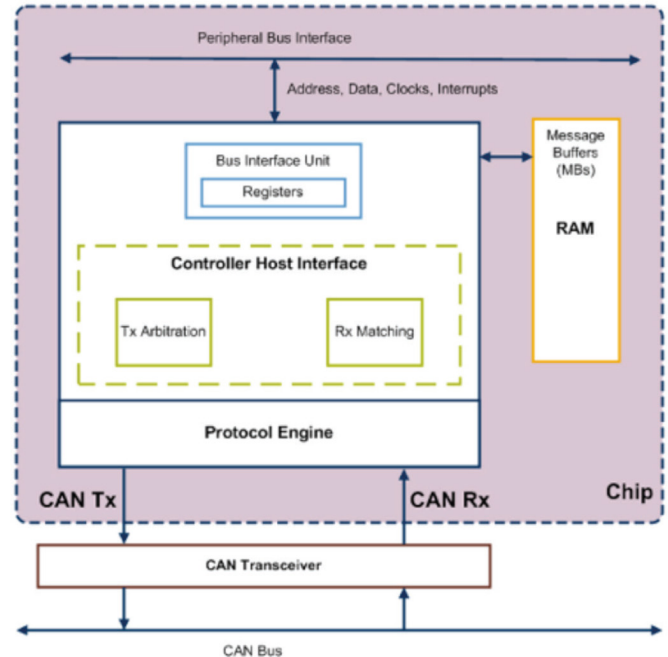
Peripheral Bus Interface

Address, Data, Clocks, Interrupts

Bus Interface Unit

Registers

Message Buffers (MBs)

RAM

Controller Host Interface

Tx Arbitration

Rx Matching

Protocol Engine

CAN Tx

CAN Rx

Chip

CAN Transceiver

CAN Bus